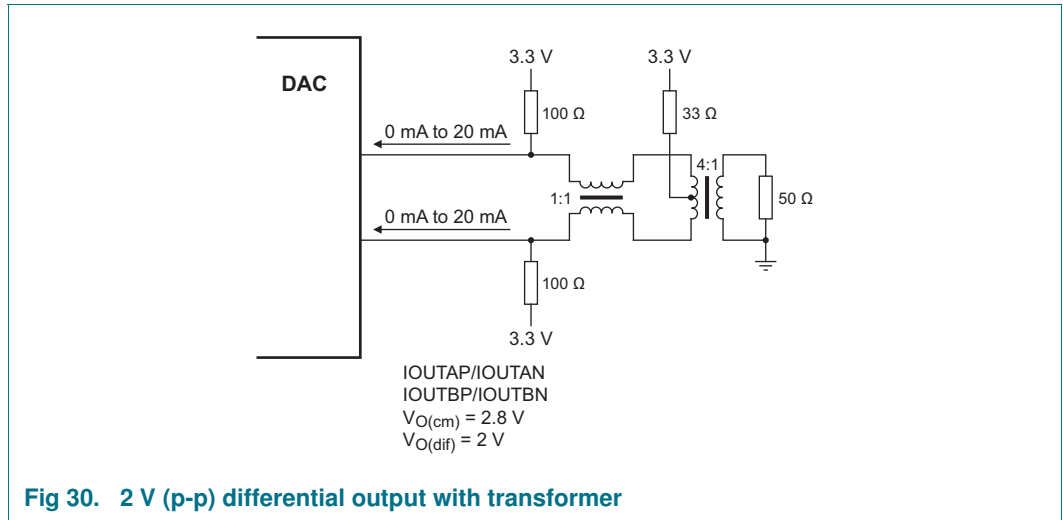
DAC

3.3 V

3.3 V

100 Ω

33 Ω

0 mA to 20 mA

4:1

1:1

50 Ω

0 mA to 20 mA

100 Ω

3.3 V

IOUTAP/IOUTAN
IOUTBP/IOUTBN
$V_{O(cm)}$ = 2.8 V
$V_{O(dif)}$ = 2 V

Fig 30. 2 V (p-p) differential output with transformer